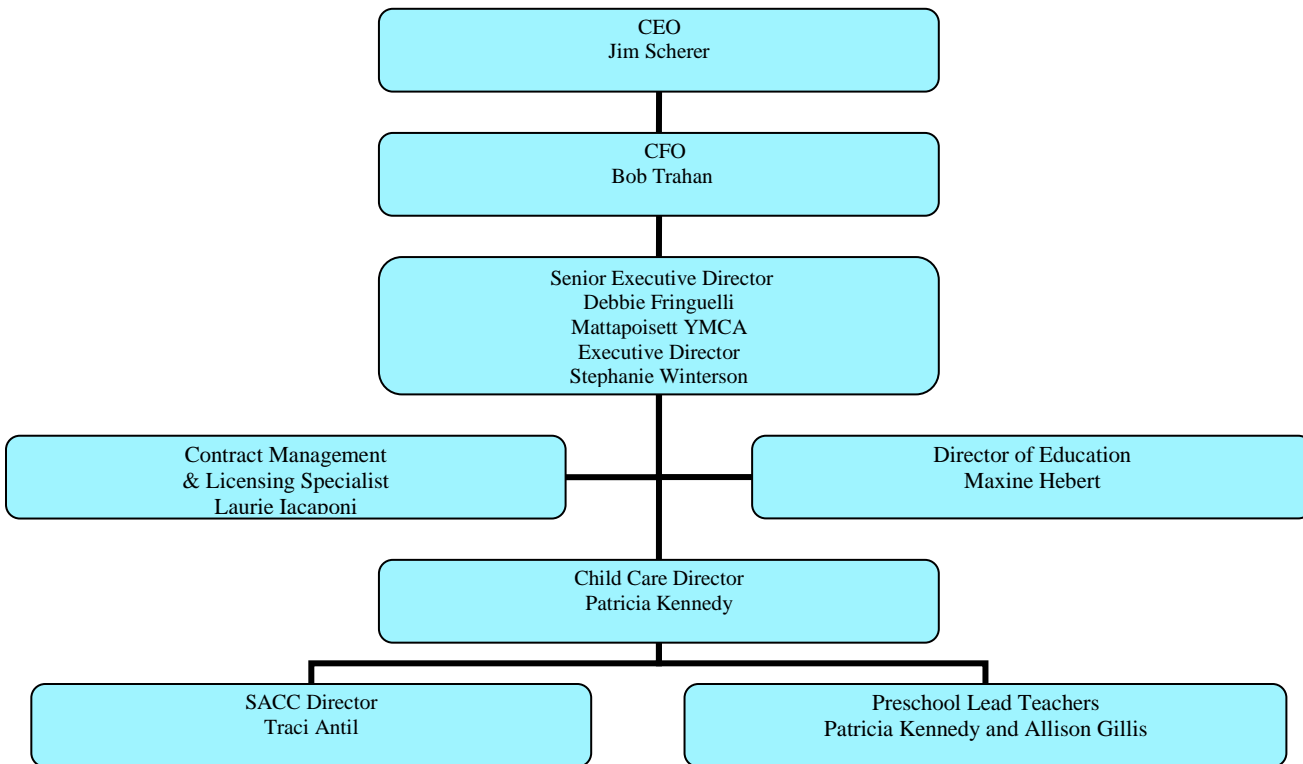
CEO
Jim Scherer

CFO
Bob Trahan

Senior Executive Director
Debbie Fringuelli
Mattapoisett YMCA
Executive Director
Stephanie Winterson

Contract Management
& Licensing Specialist
Laurie Iacaponi

Director of Education
Maxine Hebert

Child Care Director
Patricia Kennedy

SACC Director
Traci Antil

Preschool Lead Teachers
Patricia Kennedy and Allison Gillis